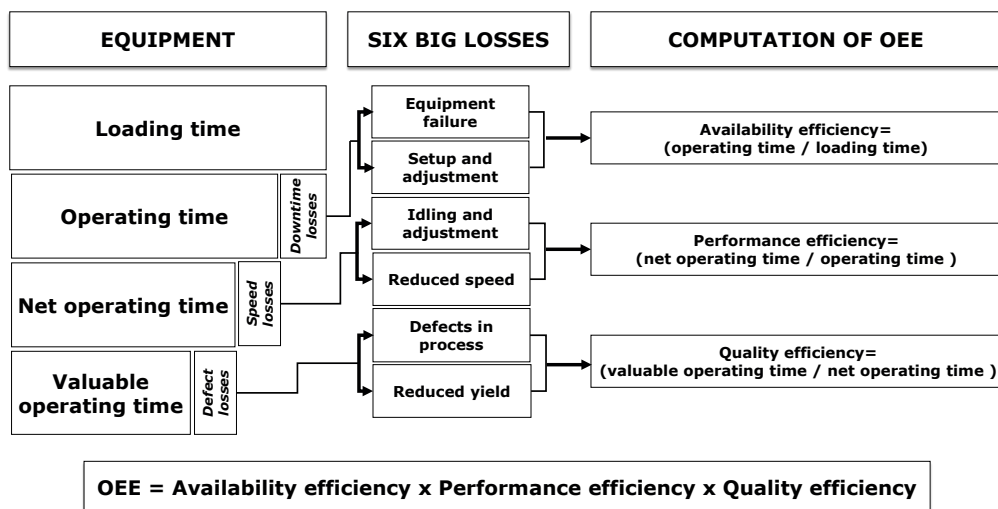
EQUIPMENT

SIX BIG LOSSES

COMPUTATION OF OEE

Loading time

Operating time

Downtime losses

Net operating time

Speed losses

Valuable operating time

Defect losses

Equipment failure

Setup and adjustment

Idling and adjustment

Reduced speed

Defects in process

Reduced yield

Availability efficiency= (operating time / loading time)

Performance efficiency= (net operating time / operating time )

Quality efficiency= (valuable operating time / net operating time )

OEE = Availability efficiency x Performance efficiency x Quality efficiency